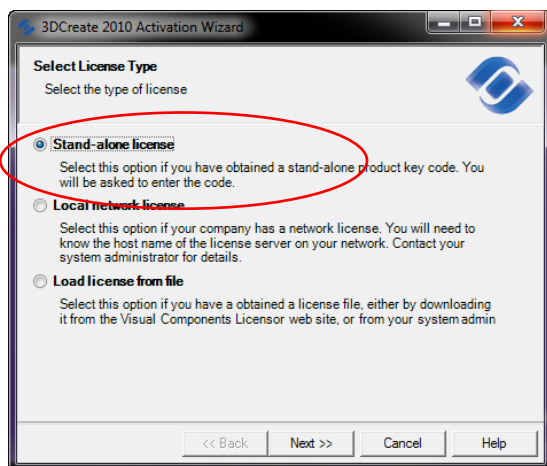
3DCreate 2010 Activation Wizard

Select License Type

Select the type of license

Stand-alone license

Select this option if you have obtained a stand-alone product key code. You will be asked to enter the code.

Local network license

Select this option if your company has a network license. You will need to know the host name of the license server on your network. Contact your system administrator for details.

Load license from file

Select this option if you have a obtained a license file, either by downloading it from the Visual Components Licensor web site, or from your system admin

<< Back

Next >>

Cancel

Help